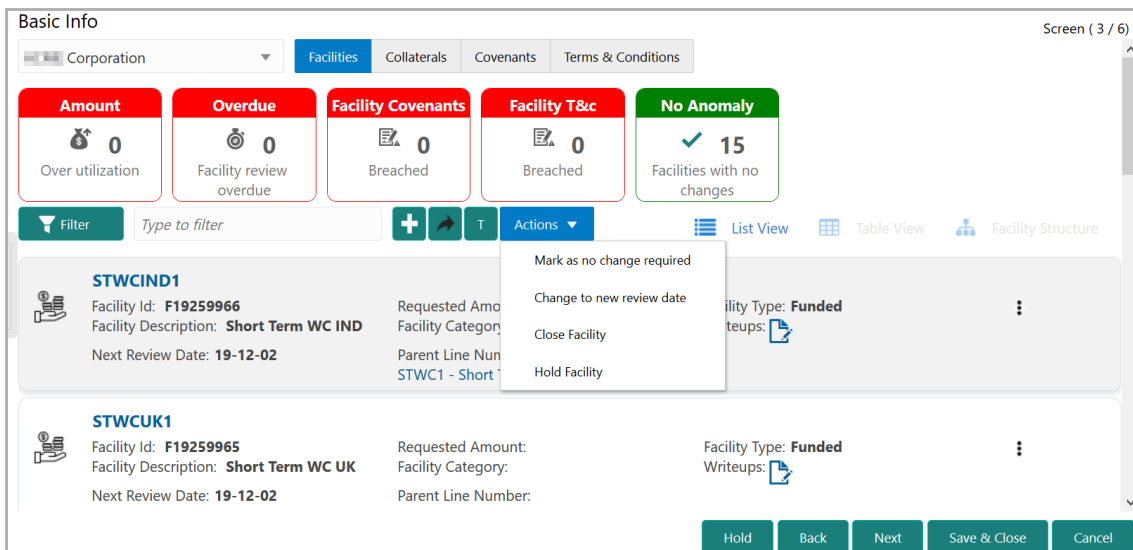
Basic Info

Screen ( 3 / 6)

Corporation

Facilities | Collaterals | Covenants | Terms & Conditions

Amount
0
Over utilization

Overdue
0
Facility review overdue

Facility Covenants
0
Breached

Facility T&c
0
Breached

No Anomaly
15
Facilities with no changes

Filter
Type to filter
T
Actions

List View
Table View
Facility Structure

Mark as no change required
Change to new review date
Close Facility
Hold Facility

STWCIND1
Facility Id: F19259966
Facility Description: Short Term WC IND
Next Review Date: 19-12-02
Requested Amou
Facility Category
Parent Line Num
STWC1 - Short
ility Type: Funded
iteups:

STWCUK1
Facility Id: F19259965
Facility Description: Short Term WC UK
Next Review Date: 19-12-02
Requested Amount:
Facility Category:
Parent Line Number:
Facility Type: Funded
Writeups:

Hold
Back
Next
Save & Close
Cancel